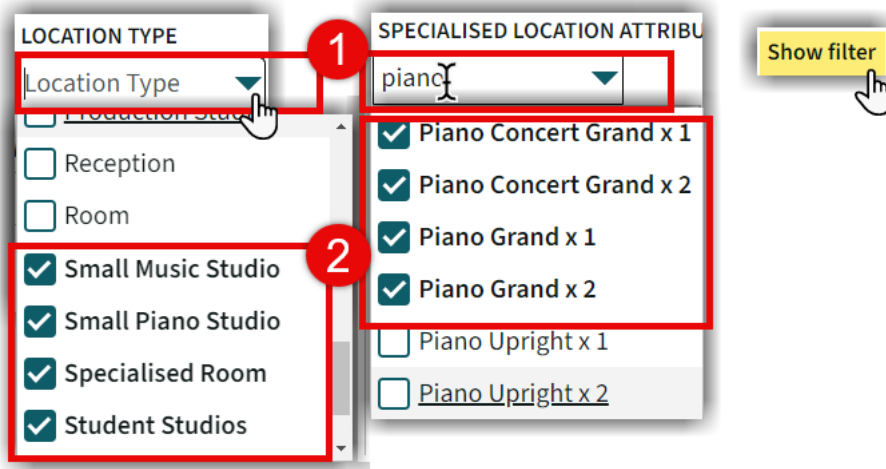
LOCATION TYPE

Location Type

1

SPECIALISED LOCATION ATTRIBU

piano

Show filter

Production Stu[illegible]

Reception

Room

2

Small Music Studio

Small Piano Studio

Specialised Room

Student Studios

Piano Concert Grand x 1

Piano Concert Grand x 2

Piano Grand x 1

Piano Grand x 2

Piano Upright x 1

Piano Upright x 2